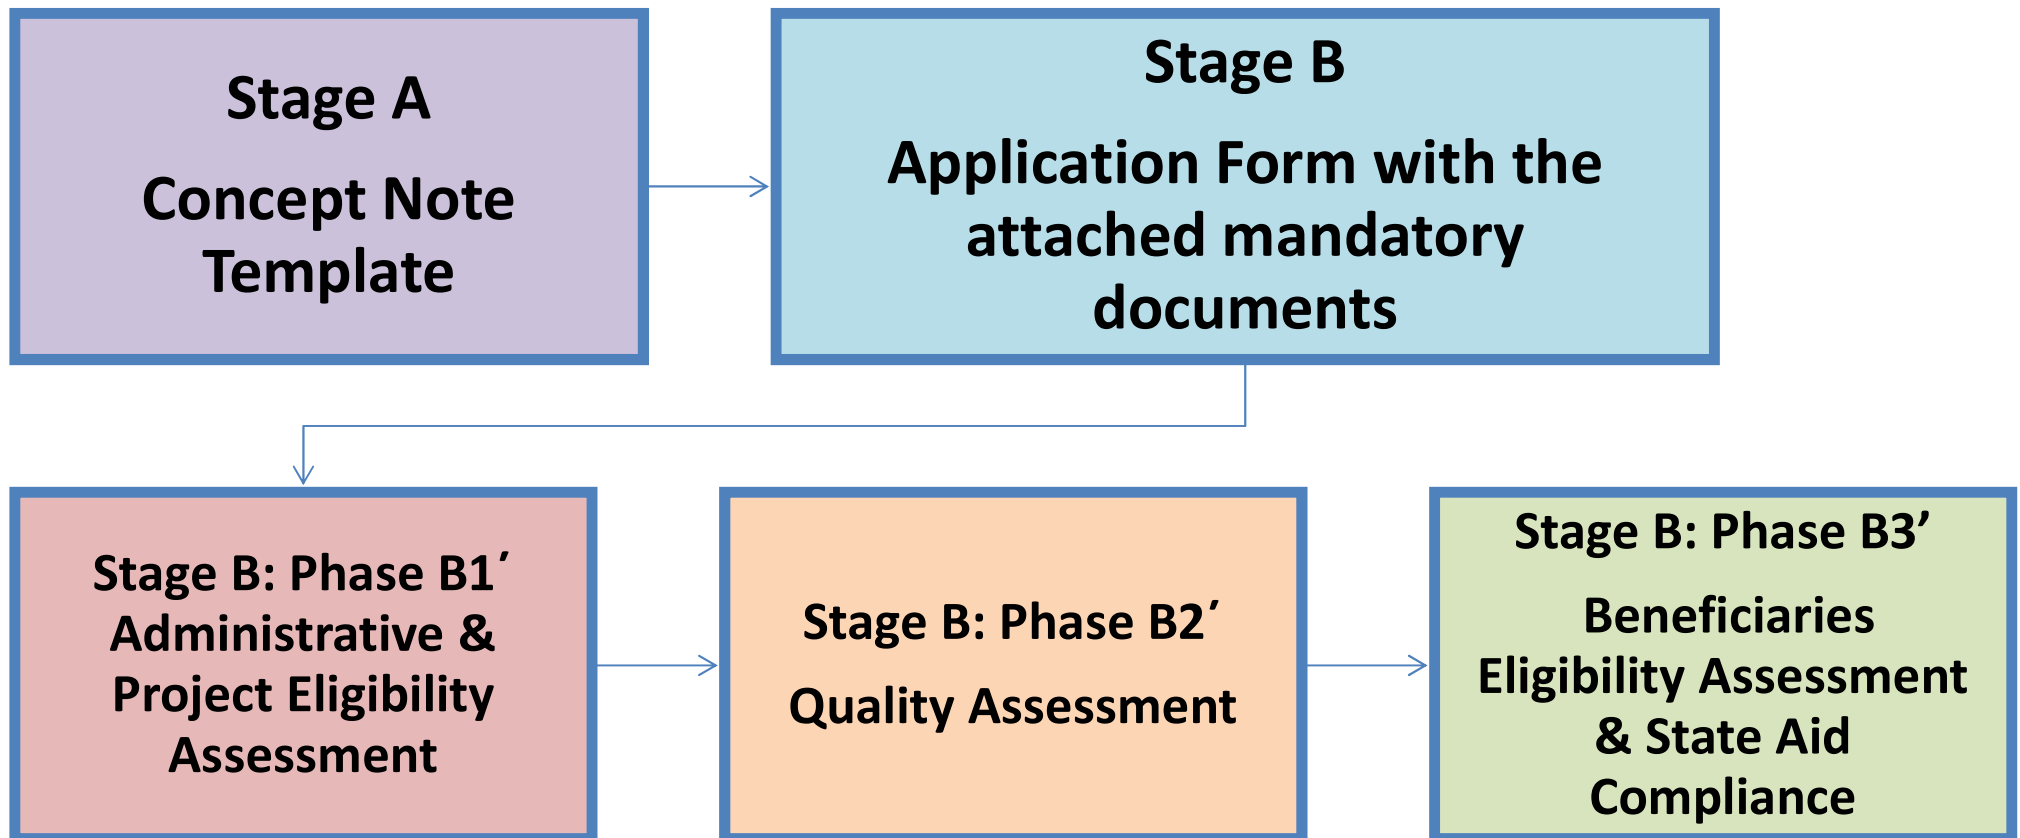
Stage A

Concept Note Template

Stage B

Application Form with the attached mandatory documents

Stage B: Phase B1΄ Administrative & Project Eligibility Assessment

Stage B: Phase B2΄

Quality Assessment

Stage B: Phase B3’

Beneficiaries Eligibility Assessment & State Aid Compliance